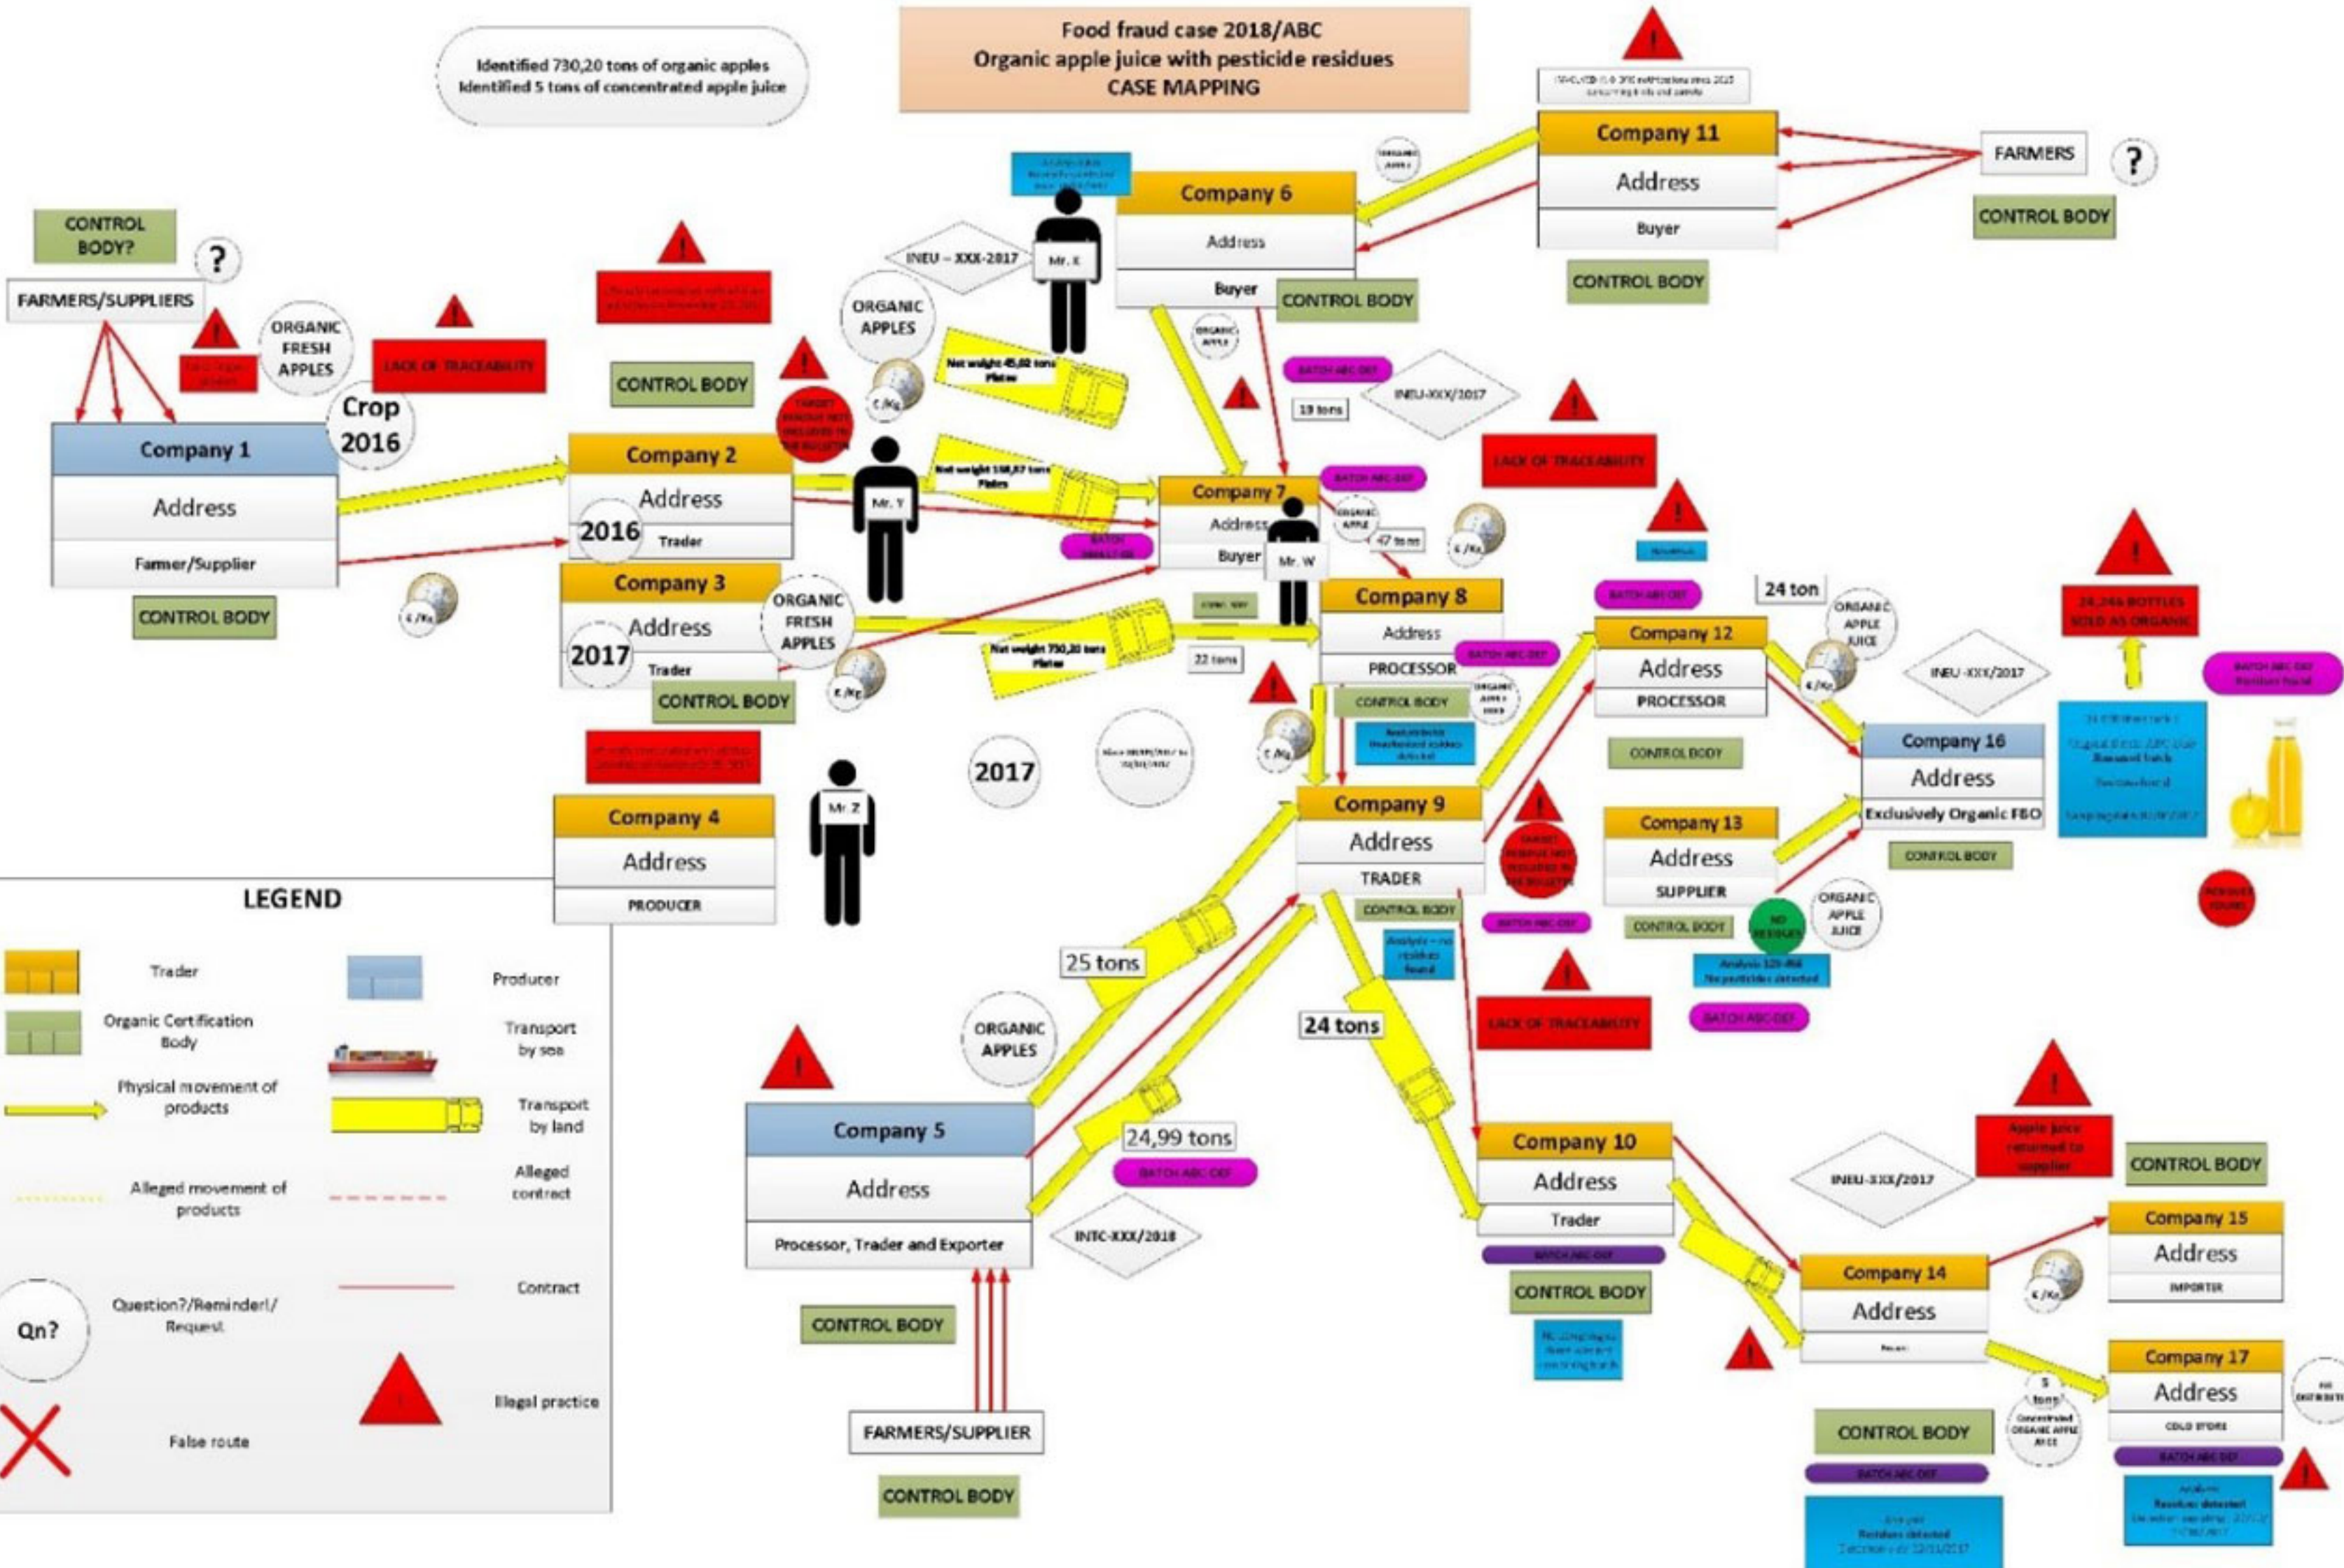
Food fraud case 2018/ABC
Organic apple juice with pesticide residues
CASE MAPPING

Identified 730,20 tons of organic apples
Identified 5 tons of concentrated apple juice

CONTROL BODY?
?
FARMERS/SUPPLIERS
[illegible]
ORGANIC FRESH APPLES
LACK OF TRACEABILITY
Crop 2016

Company 1
Address
Farmer/Supplier
CONTROL BODY

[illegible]
CONTROL BODY
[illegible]

Company 2
Address
2016
Trader

Company 3
Address
2017
Trader
ORGANIC FRESH APPLES
CONTROL BODY
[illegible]

Company 4
Address
PRODUCER
Mr. Z

INEU – XXX-2017
Mr. X
ORGANIC APPLES
€/Kg
Net weight 45,02 tons Plates
Mr. Y
Net weight 158,87 tons Plates
Net weight 750,20 tons Plates
2017

Company 6
Address
Buyer
CONTROL BODY

Company 11
Address
Buyer
CONTROL BODY
FARMERS
?
CONTROL BODY
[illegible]

BATCH ABC-DEF
19 tons
INEU-XXX/2017
LACK OF TRACEABILITY

Company 7
Address
Buyer
Mr. W
47 tons
22 tons

Company 8
Address
PROCESSOR
CONTROL BODY
BATCH ABC-DEF

Company 9
Address
TRADER
CONTROL BODY

Company 12
Address
PROCESSOR
CONTROL BODY
24 ton
ORGANIC APPLE JUICE
INEU-XXX/2017

Company 13
Address
SUPPLIER
CONTROL BODY
ORGANIC APPLE JUICE
Analysis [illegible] No pesticides detected
BATCH ABC-DEF

Company 16
Address
Exclusively Organic FBO
CONTROL BODY
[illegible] BOTTLES SOLD AS ORGANIC
BATCH ABC-DEF

LACK OF TRACEABILITY
25 tons
24 tons
ORGANIC APPLES
24,99 tons
BATCH ABC-DEF
INTC-XXX/2018

Company 5
Address
Processor, Trader and Exporter
CONTROL BODY
FARMERS/SUPPLIER
CONTROL BODY

Company 10
Address
Trader
CONTROL BODY

INEU-XXX/2017
Apple juice returned to supplier
CONTROL BODY

Company 14
Address
CONTROL BODY

Company 15
Address
IMPORTER

Company 17
Address
COLD STORE
5 tons
Concentrated organic apple juice
BATCH ABC-DEF
Analysis Residues detected

LEGEND
Trader
Producer
Organic Certification Body
Transport by sea
Physical movement of products
Transport by land
Alleged movement of products
Alleged contract
Contract
Qn?
Question?/Reminder!/Request
Illegal practice
False route